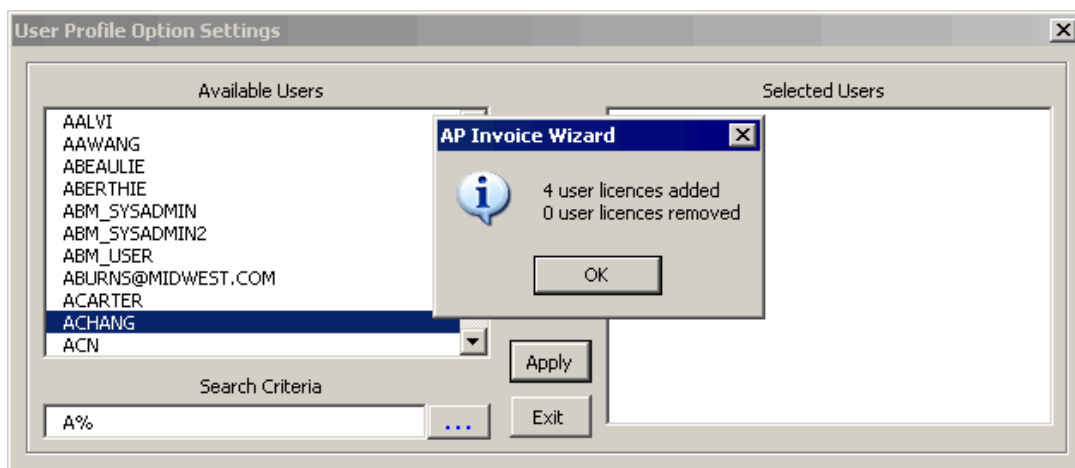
User Profile Option Settings

Available Users

AALVI
AAWANG
ABEAULIE
ABERTHIE
ABM_SYSADMIN
ABM_SYSADMIN2
ABM_USER
ABURNS@MIDWEST.COM
ACARTER
ACHANG
ACN

Search Criteria

A%

...

Apply

Exit

Selected Users

AP Invoice Wizard

4 user licences added
0 user licences removed

OK